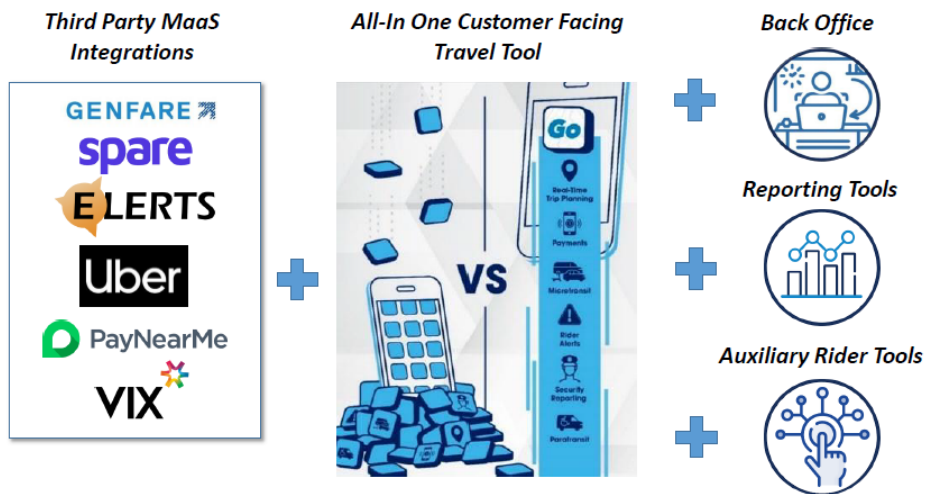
Third Party MaaS Integrations

GENFARE
spare
ELERTS
Uber
PayNearMe
VIX

All-In One Customer Facing Travel Tool

VS

Go
Real-Time Trip Planning
Payments
Microtransit
Rider Alerts
Security Reporting
Paratransit

Back Office

Reporting Tools

Auxiliary Rider Tools